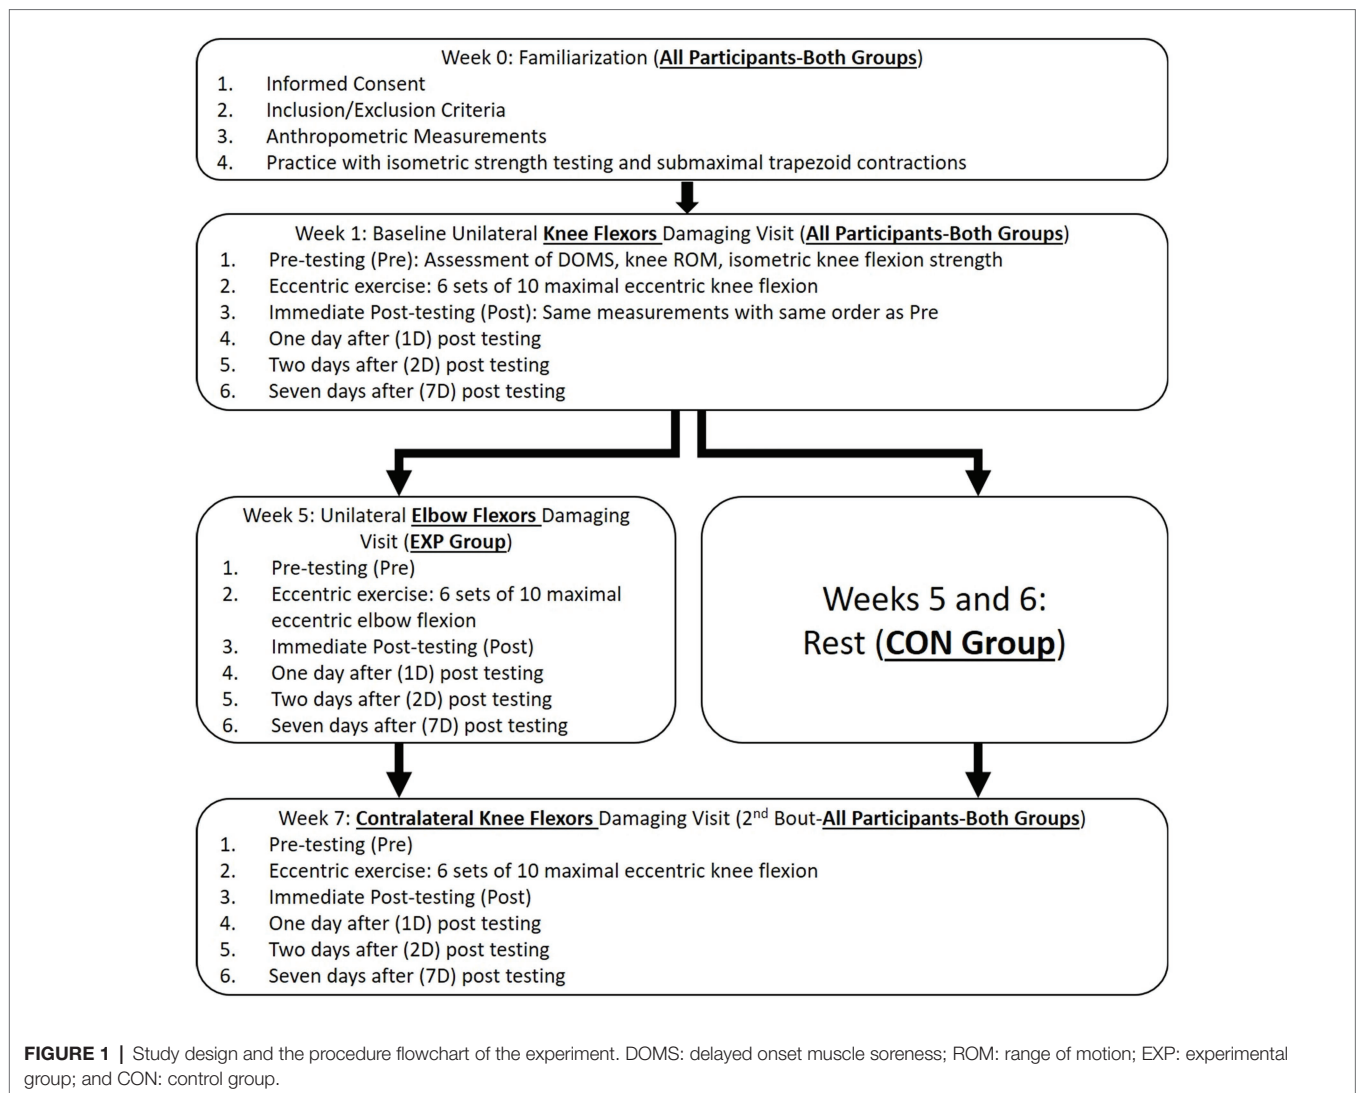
Week 0: Familiarization (All Participants-Both Groups)
1. Informed Consent
2. Inclusion/Exclusion Criteria
3. Anthropometric Measurements
4. Practice with isometric strength testing and submaximal trapezoid contractions

Week 1: Baseline Unilateral Knee Flexors Damaging Visit (All Participants-Both Groups)
1. Pre-testing (Pre): Assessment of DOMS, knee ROM, isometric knee flexion strength
2. Eccentric exercise: 6 sets of 10 maximal eccentric knee flexion
3. Immediate Post-testing (Post): Same measurements with same order as Pre
4. One day after (1D) post testing
5. Two days after (2D) post testing
6. Seven days after (7D) post testing

Week 5: Unilateral Elbow Flexors Damaging Visit (EXP Group)
1. Pre-testing (Pre)
2. Eccentric exercise: 6 sets of 10 maximal eccentric elbow flexion
3. Immediate Post-testing (Post)
4. One day after (1D) post testing
5. Two days after (2D) post testing
6. Seven days after (7D) post testing

Weeks 5 and 6: Rest (CON Group)

Week 7: Contralateral Knee Flexors Damaging Visit (2$^{nd}$ Bout-All Participants-Both Groups)
1. Pre-testing (Pre)
2. Eccentric exercise: 6 sets of 10 maximal eccentric knee flexion
3. Immediate Post-testing (Post)
4. One day after (1D) post testing
5. Two days after (2D) post testing
6. Seven days after (7D) post testing

FIGURE 1 | Study design and the procedure flowchart of the experiment. DOMS: delayed onset muscle soreness; ROM: range of motion; EXP: experimental group; and CON: control group.